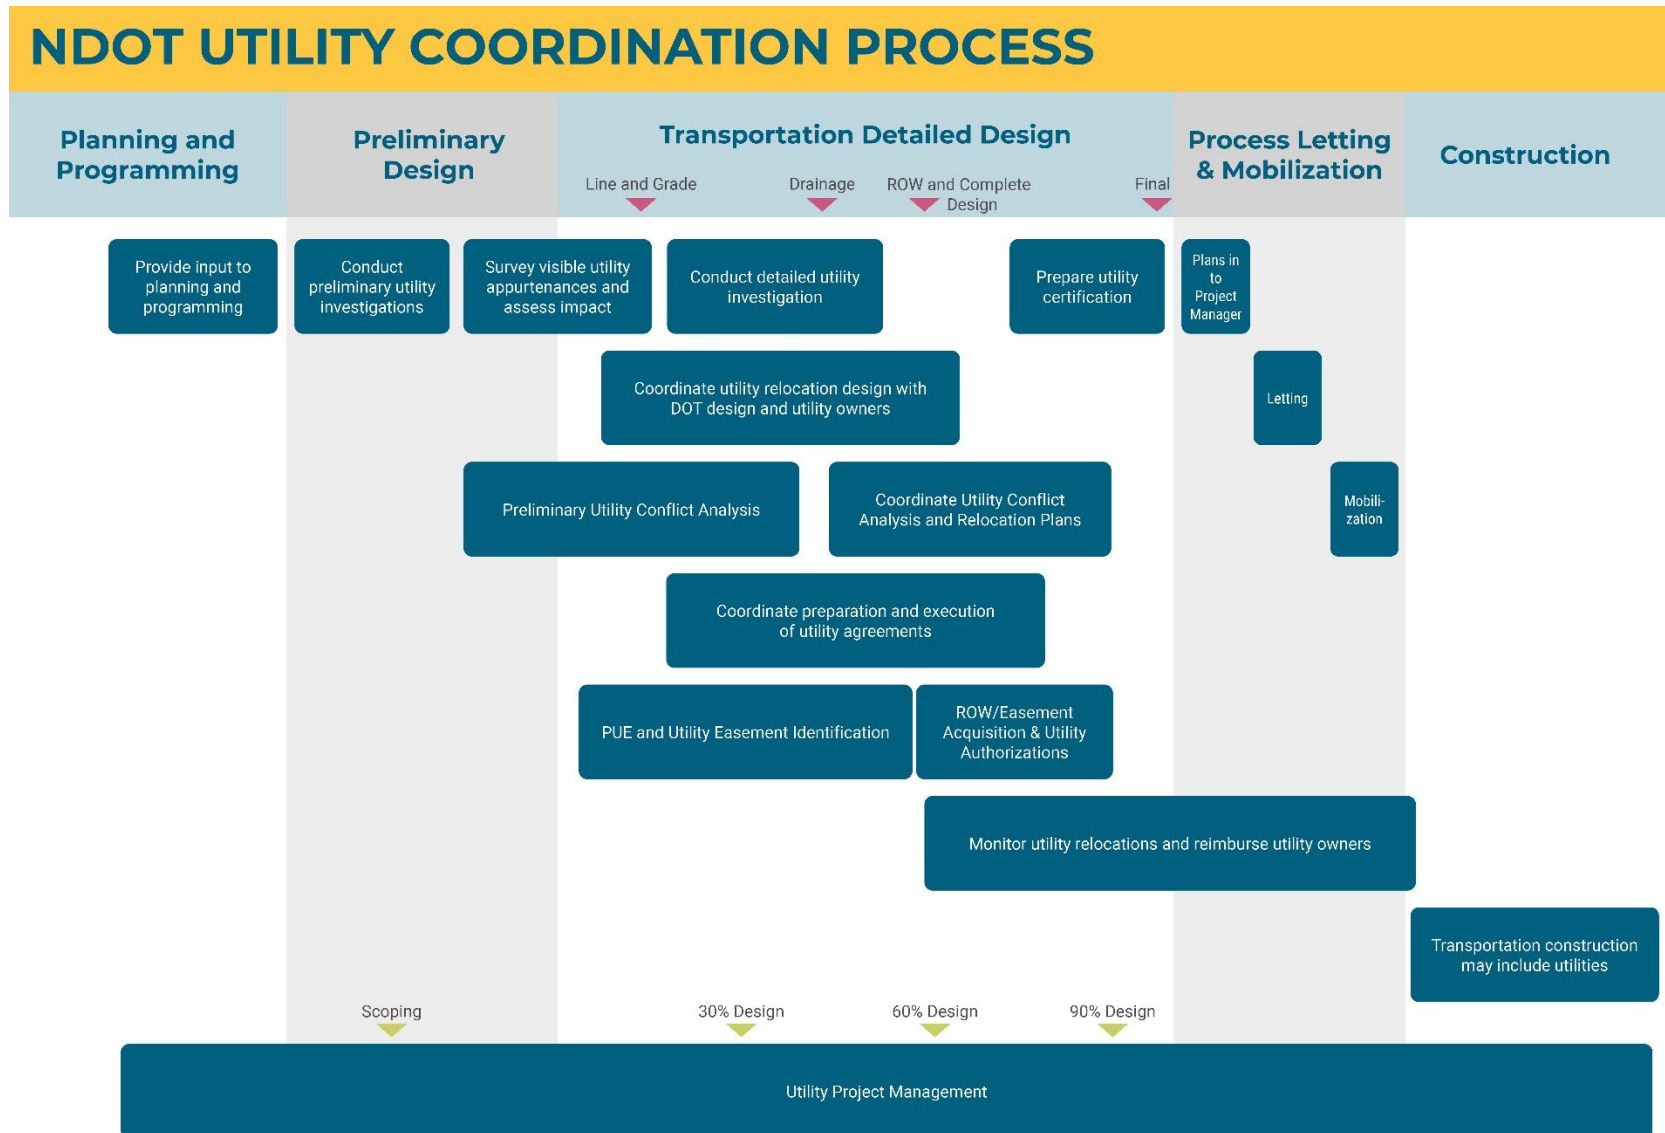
NDOT UTILITY COORDINATION PROCESS

Planning and Programming

Preliminary Design

Transportation Detailed Design

Line and Grade

Drainage

ROW and Complete Design

Final

Process Letting & Mobilization

Construction

Provide input to planning and programming

Conduct preliminary utility investigations

Survey visible utility appurtenances and assess impact

Conduct detailed utility investigation

Prepare utility certification

Plans in to Project Manager

Coordinate utility relocation design with DOT design and utility owners

Letting

Preliminary Utility Conflict Analysis

Coordinate Utility Conflict Analysis and Relocation Plans

Mobilization

Coordinate preparation and execution of utility agreements

PUE and Utility Easement Identification

ROW/Easement Acquisition & Utility Authorizations

Monitor utility relocations and reimburse utility owners

Transportation construction may include utilities

Scoping

30% Design

60% Design

90% Design

Utility Project Management